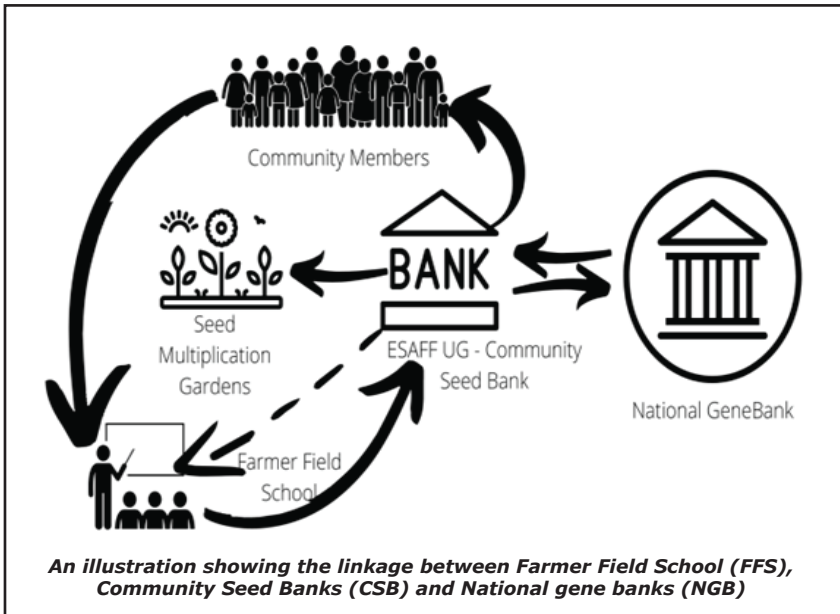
Community Members

BANK

Seed Multiplication Gardens

ESAFF UG - Community Seed Bank

National GeneBank

Farmer Field School

*An illustration showing the linkage between Farmer Field School (FFS), Community Seed Banks (CSB) and National gene banks (NGB)*